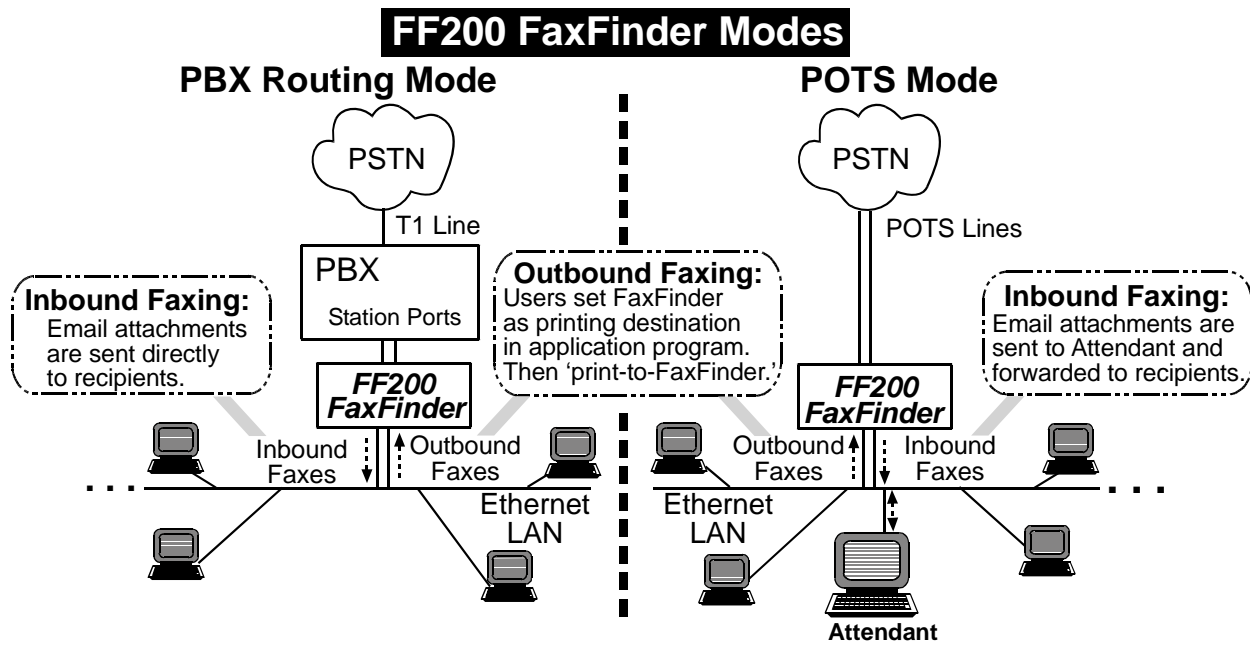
FF200 FaxFinder Modes

PBX Routing Mode

PSTN

T1 Line

PBX

Station Ports

Inbound Faxing:
Email attachments are sent directly to recipients.

FF200 FaxFinder

Inbound Faxes

Outbound Faxes

Ethernet LAN

Outbound Faxing:
Users set FaxFinder as printing destination in application program. Then 'print-to-FaxFinder.'

POTS Mode

PSTN

POTS Lines

Inbound Faxing:
Email attachments are sent to Attendant and forwarded to recipients.

FF200 FaxFinder

Outbound Faxes

Inbound Faxes

Ethernet LAN

Attendant